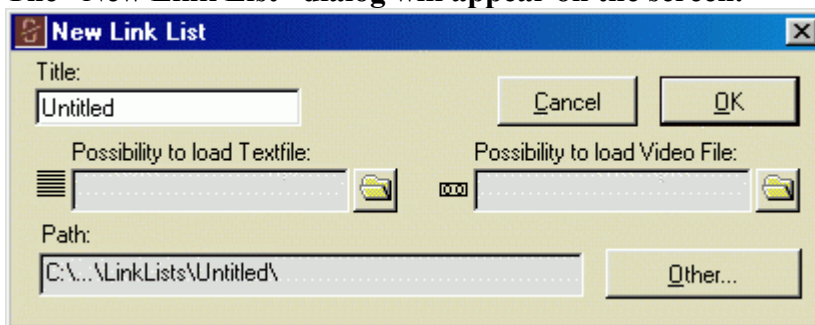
The "New Link List" dialog will appear on the screen.

New Link List

Title:

Untitled

Cancel

OK

Possibility to load Textfile:

Possibility to load Video File:

Path:

C:\...\LinkLists\Untitled\

Other...